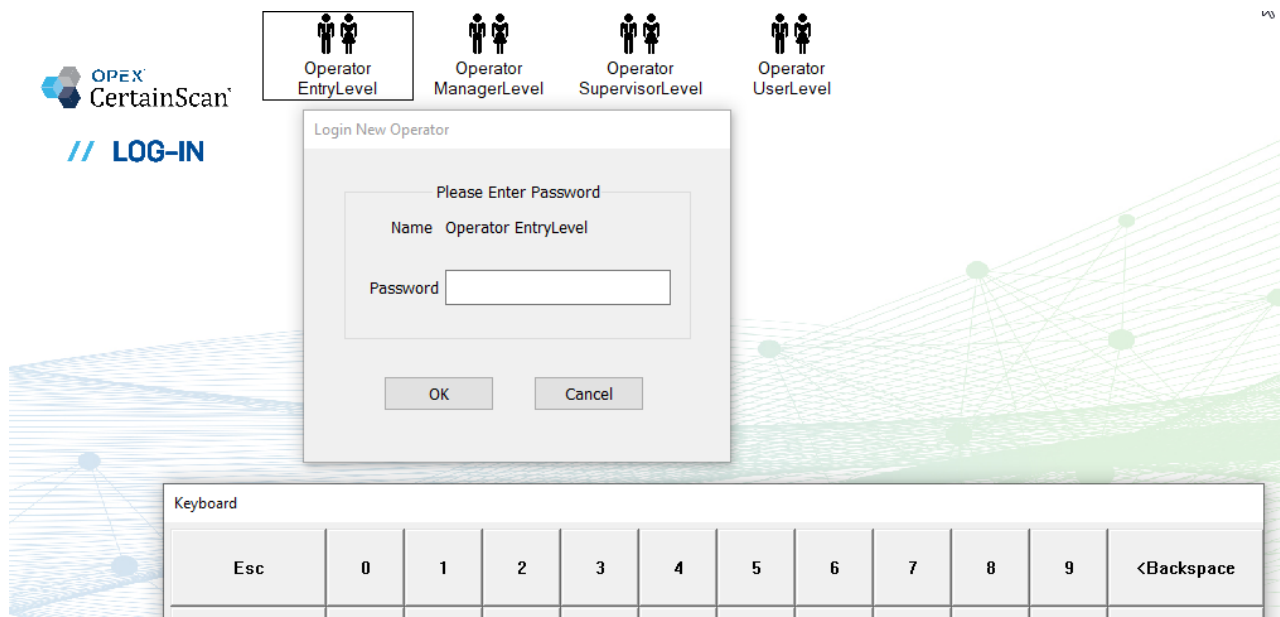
OPEX CertainScan

// LOG-IN

Operator EntryLevel

Operator ManagerLevel

Operator SupervisorLevel

Operator UserLevel

Login New Operator

Please Enter Password

Name Operator EntryLevel

Password

OK

Cancel

Keyboard

| Esc | 0 | 1 | 2 | 3 | 4 | 5 | 6 | 7 | 8 | 9 | <Backspace |
|---|---|---|---|---|---|---|---|---|---|---|---|